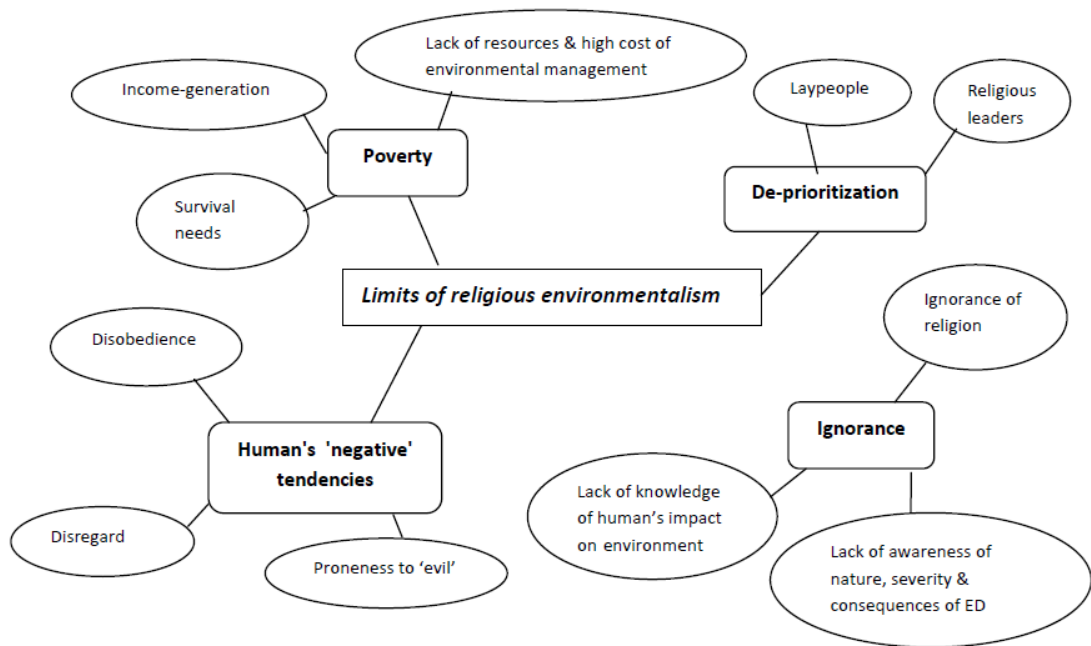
Lack of resources & high cost of environmental management

Income-generation

Poverty

Survival needs

Laypeople

Religious leaders

De-prioritization

Limits of religious environmentalism

Ignorance of religion

Disobedience

Ignorance

Human's 'negative' tendencies

Lack of knowledge of human's impact on environment

Disregard

Proneness to 'evil'

Lack of awareness of nature, severity & consequences of ED